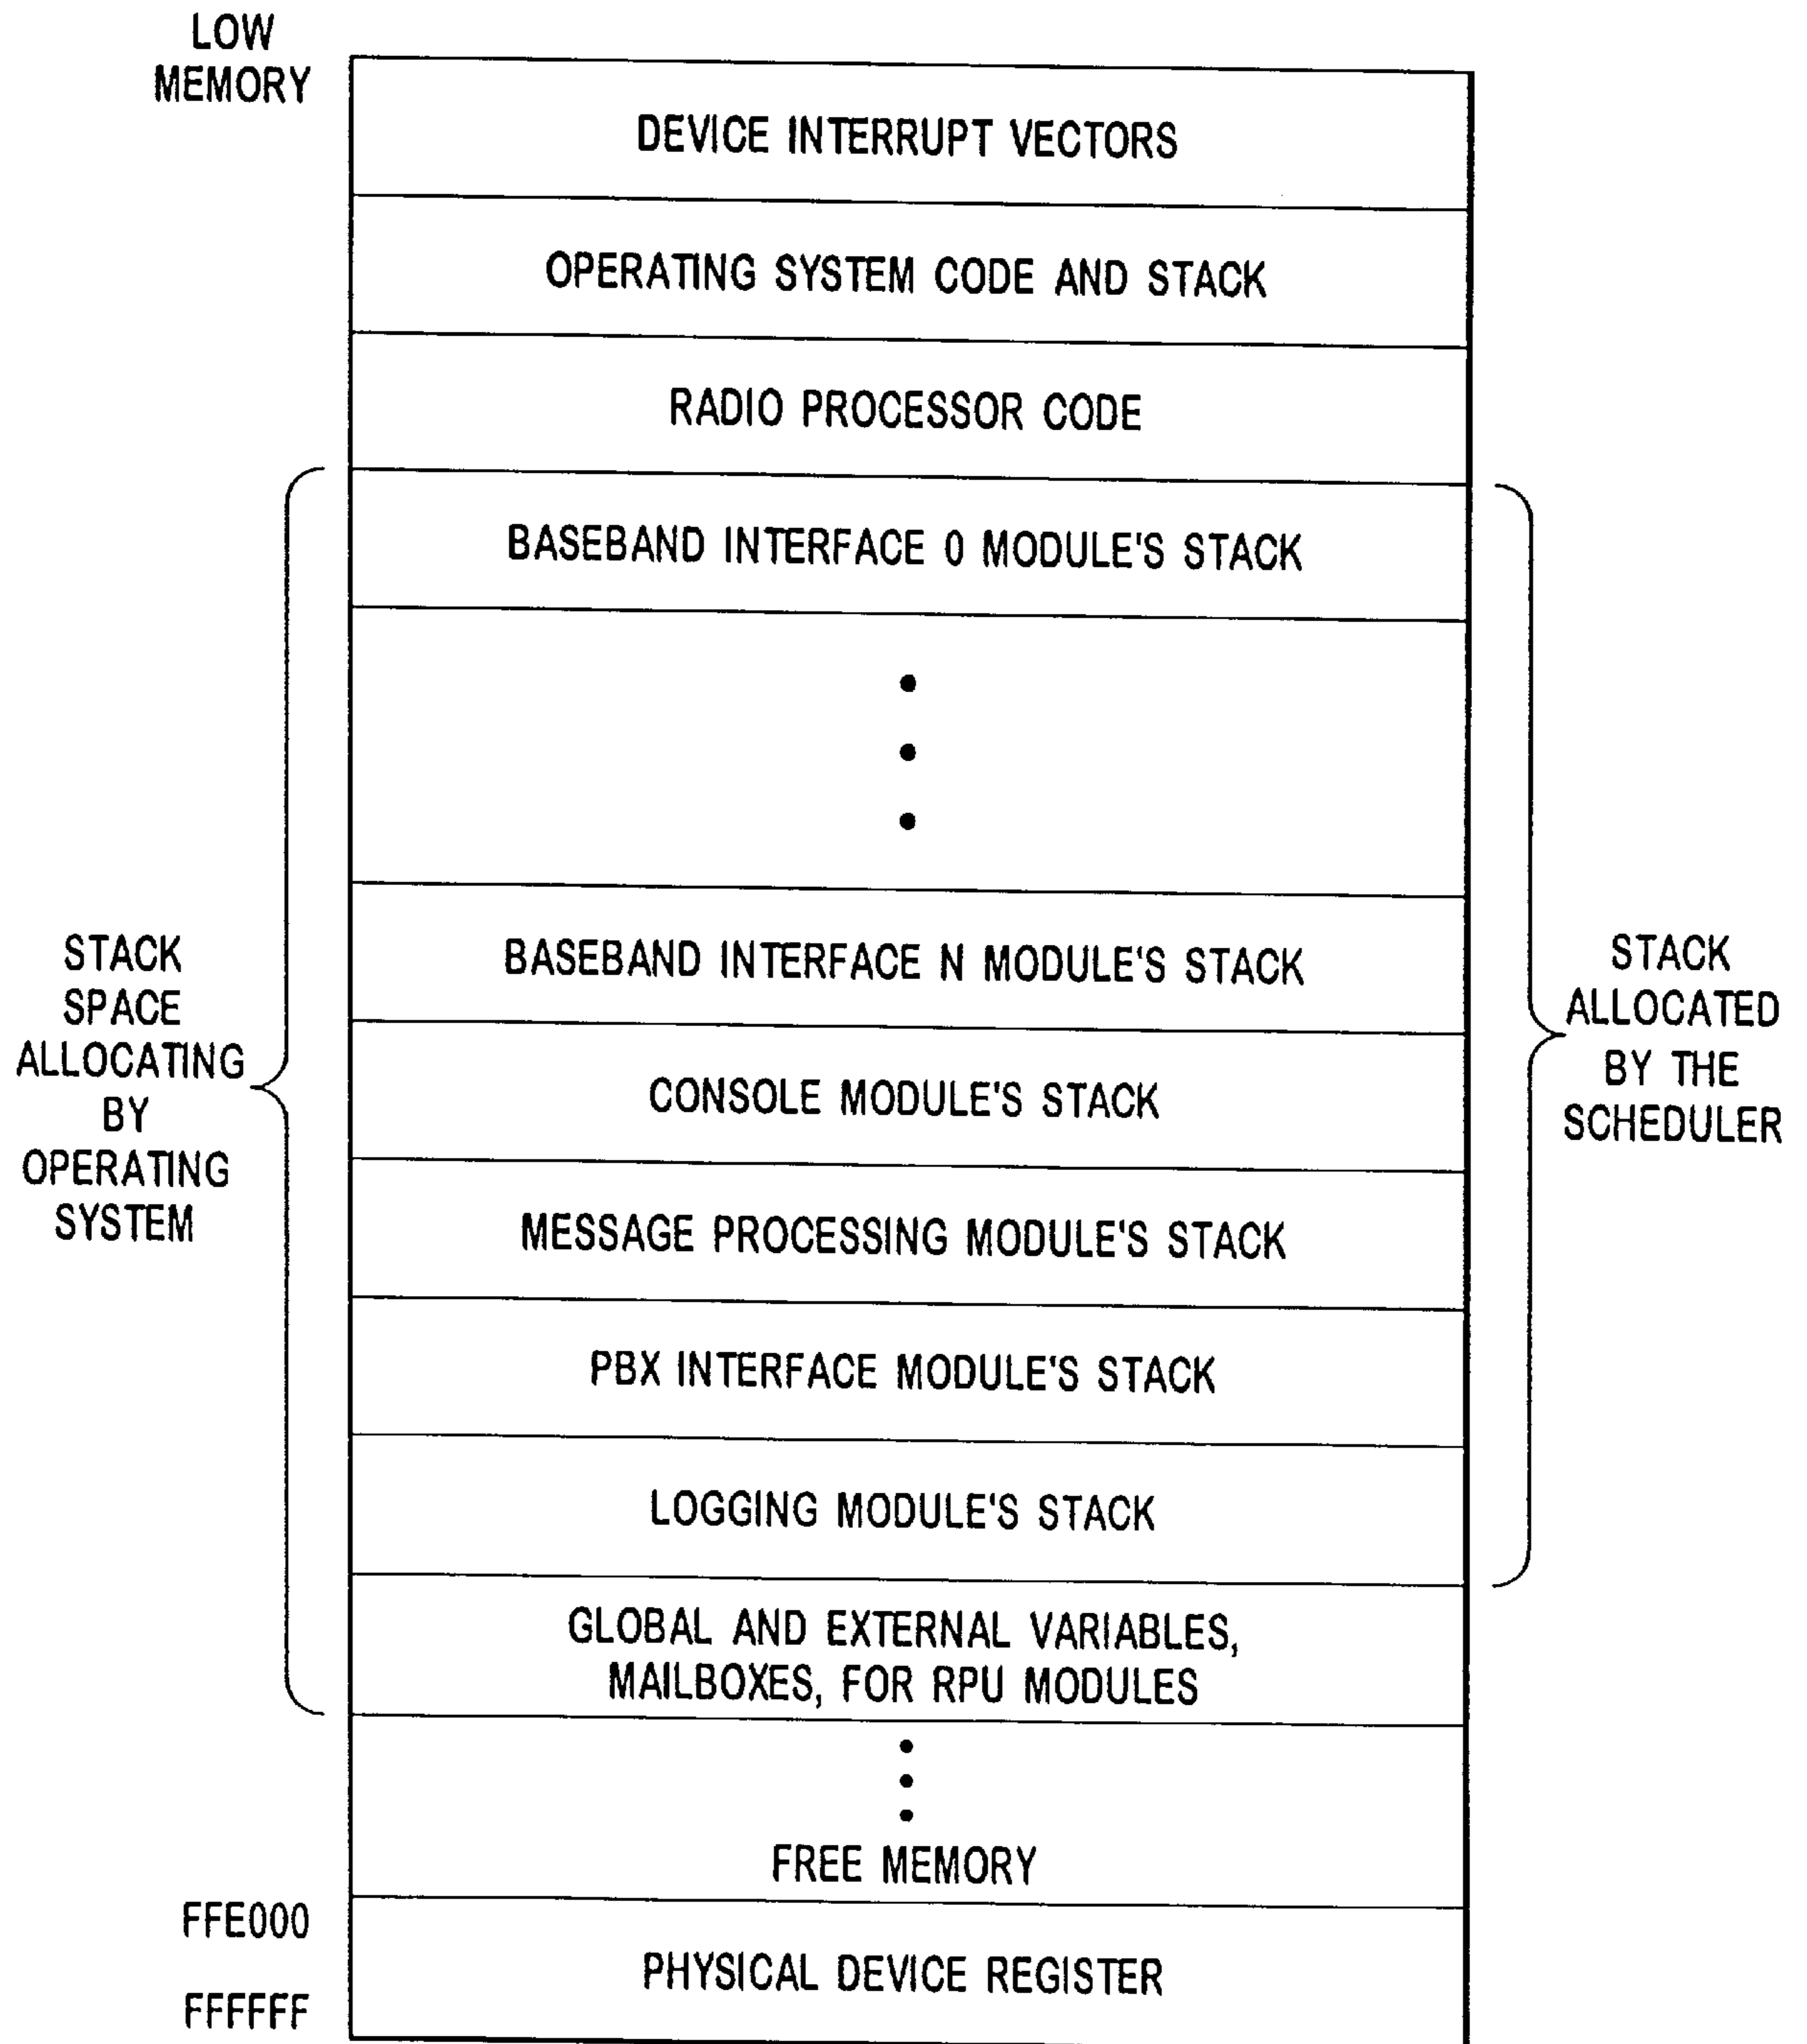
LOW MEMORY

DEVICE INTERRUPT VECTORS

OPERATING SYSTEM CODE AND STACK

RADIO PROCESSOR CODE

BASEBAND INTERFACE 0 MODULE'S STACK

•
•
•

BASEBAND INTERFACE N MODULE'S STACK

CONSOLE MODULE'S STACK

MESSAGE PROCESSING MODULE'S STACK

PBX INTERFACE MODULE'S STACK

LOGGING MODULE'S STACK

GLOBAL AND EXTERNAL VARIABLES, MAILBOXES, FOR RPU MODULES

•
•
•
FREE MEMORY

FFE000

PHYSICAL DEVICE REGISTER

FFFFFF

STACK SPACE ALLOCATING BY OPERATING SYSTEM

STACK ALLOCATED BY THE SCHEDULER